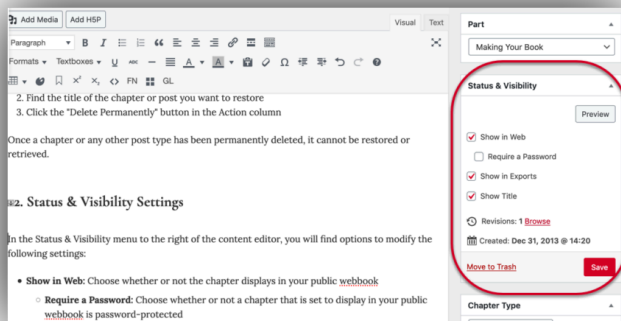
Add Media Add H5P

Visual Text

Paragraph B I " A Ω

Formats Textboxes U x² x₂ <> FN GL

2. Find the title of the chapter or post you want to restore
3. Click the "Delete Permanently" button in the Action column

Once a chapter or any other post type has been permanently deleted, it cannot be restored or retrieved.

2. Status & Visibility Settings

In the Status & Visibility menu to the right of the content editor, you will find options to modify the following settings:

• Show in Web: Choose whether or not the chapter displays in your public webbook
  ◦ Require a Password: Choose whether or not a chapter that is set to display in your public webbook is password-protected

Part

Making Your Book

Status & Visibility

Preview

Show in Web

Require a Password

Show in Exports

Show Title

Revisions: 1 Browse

Created: Dec 31, 2013 @ 14:20

Move to Trash

Save

Chapter Type